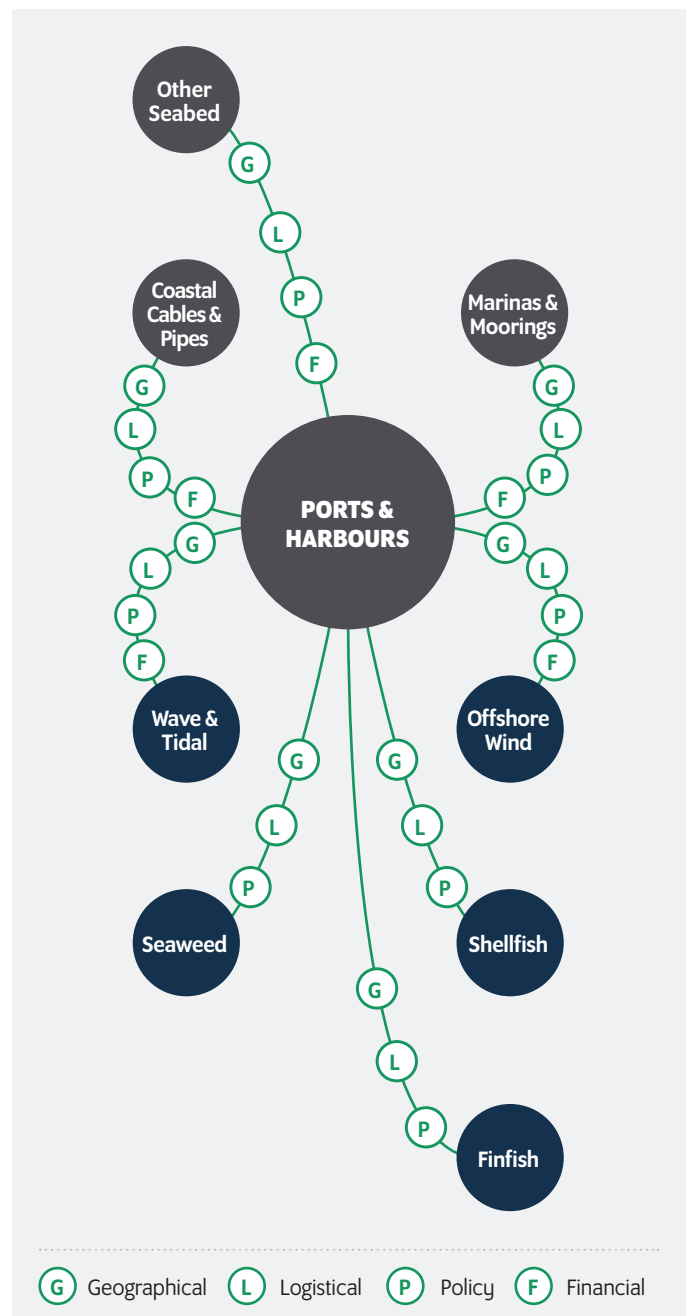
Other Seabed

G

L

P

F

Coastal Cables & Pipes

G

L

P

F

Marinas & Moorings

G

L

P

F

PORTS & HARBOURS

G

L

P

F

G

L

P

F

Wave & Tidal

Offshore Wind

G

L

P

G

L

P

Seaweed

Shellfish

G

L

P

Finfish

G Geographical L Logistical P Policy F Financial